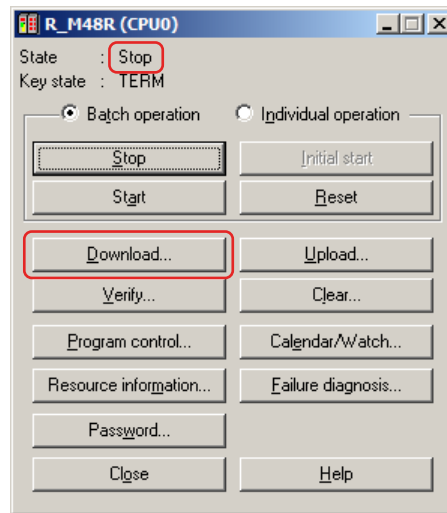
R_M48R (CPU0)

State : Stop
Key state : TERM

Batch operation
Individual operation

Stop
Initial start
Start
Reset

Download...
Upload...
Verify...
Clear...
Program control...
Calendar/Watch...
Resource information...
Failure diagnosis...
Password...
Close
Help